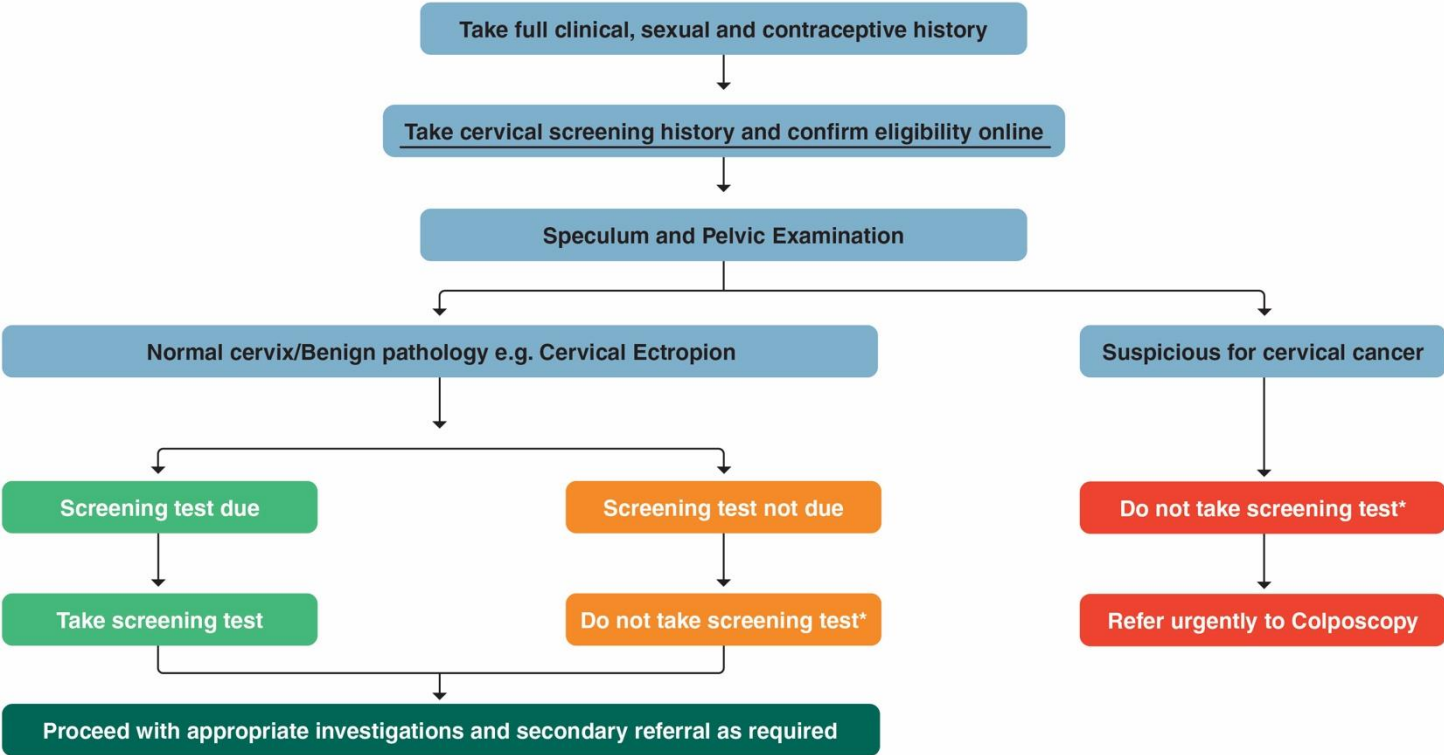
Take full clinical, sexual and contraceptive history

Take cervical screening history and confirm eligibility online

Speculum and Pelvic Examination

Normal cervix/Benign pathology e.g. Cervical Ectropion

Suspicious for cervical cancer

Screening test due

Screening test not due

Do not take screening test*

Take screening test

Do not take screening test*

Refer urgently to Colposcopy

Proceed with appropriate investigations and secondary referral as required